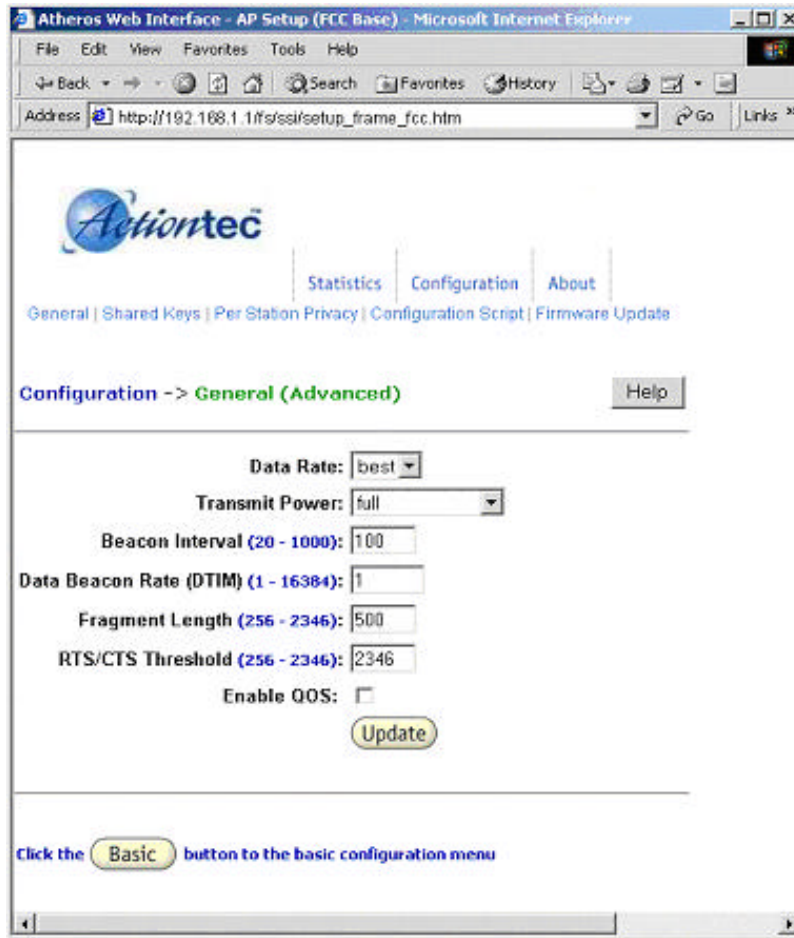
Atheros Web Interface - AP Setup (FCC Base) - Microsoft Internet Explorer

File Edit View Favorites Tools Help

Back Search Favorites History

Address http://192.168.1.1/fs/ssi/setup_frame_fcc.htm Go Links

Actiontec

Statistics | Configuration | About

General | Shared Keys | Per Station Privacy | Configuration Script | Firmware Update

Configuration -> General (Advanced)

Help

Data Rate: best

Transmit Power: full

Beacon Interval (20 - 1000): 100

Data Beacon Rate (DTIM) (1 - 16384): 1

Fragment Length (256 - 2346): 500

RTS/CTS Threshold (256 - 2346): 2346

Enable QOS:

Update

Click the Basic button to the basic configuration menu